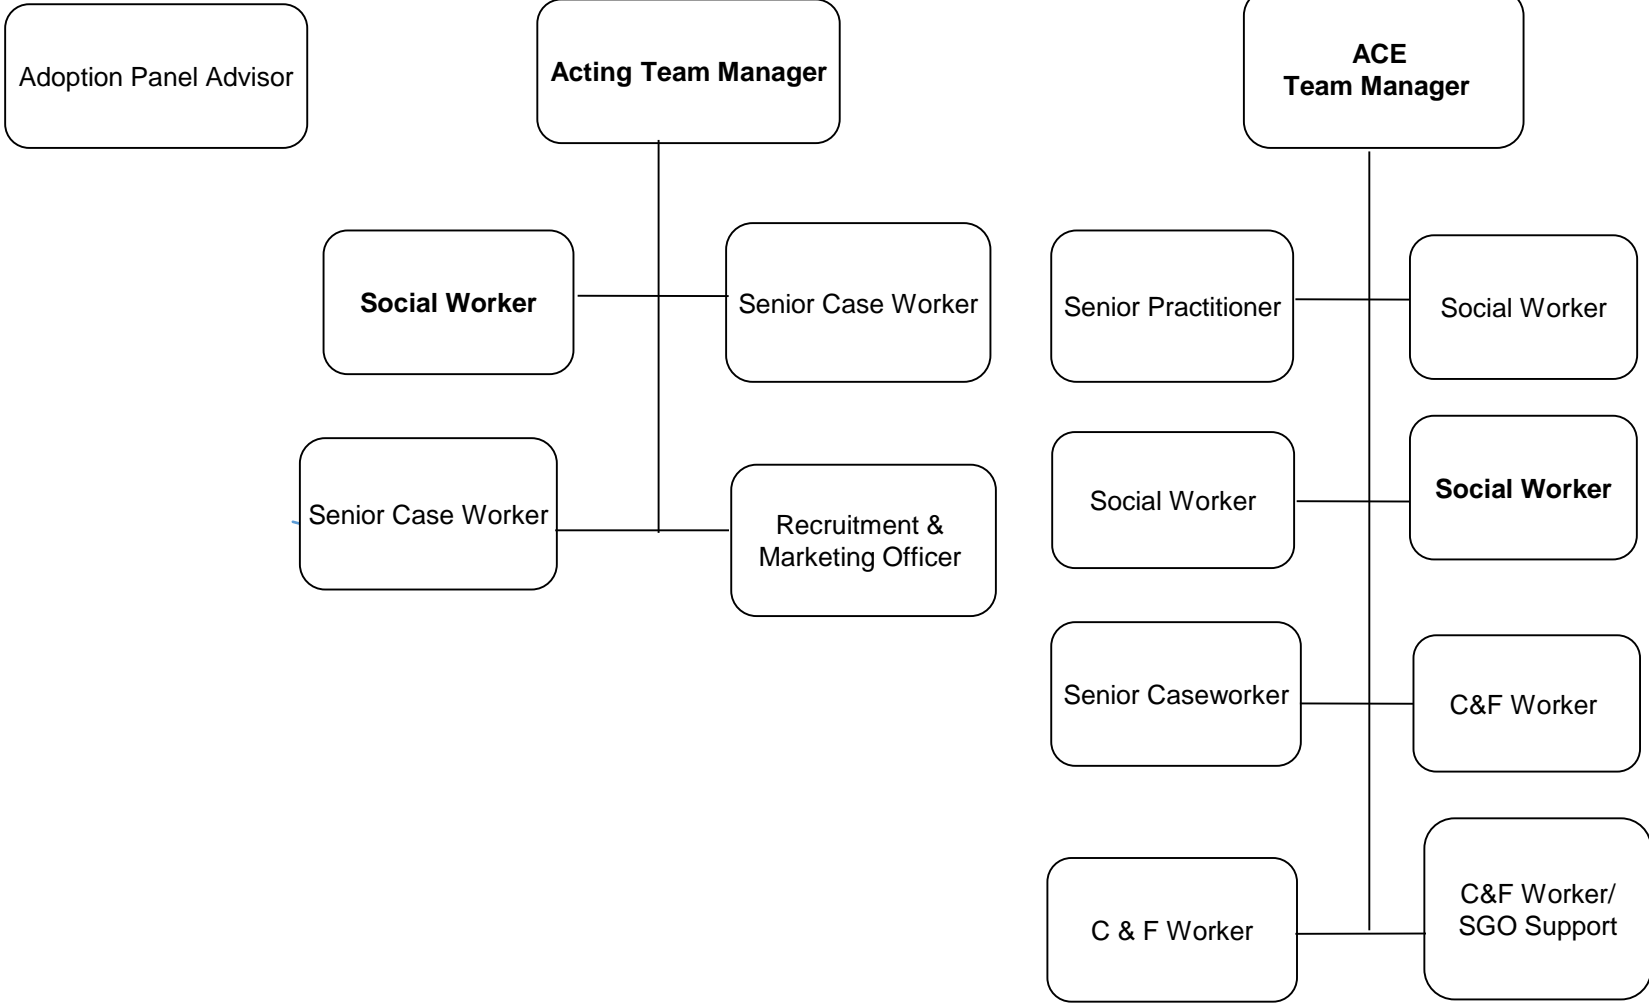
Adoption Panel Advisor

Acting Team Manager

Social Worker

Senior Case Worker

Senior Case Worker

Recruitment & Marketing Officer

ACE
Team Manager

Senior Practitioner

Social Worker

Social Worker

Social Worker

Senior Caseworker

C&F Worker

C & F Worker

C&F Worker/ SGO Support